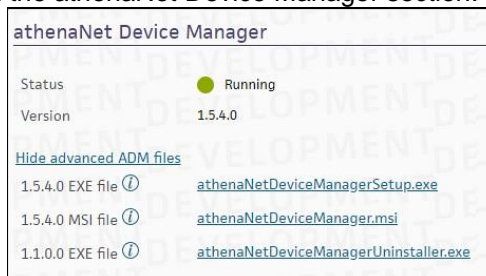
the athenaNet Device Manager section.

athenaNet Device Manager

| | |
|---|---|
| Status | Running |
| Version | 1.5.4.0 |

Hide advanced ADM files

| | |
|---|---|
| 1.5.4.0 EXE file ⓘ | athenaNetDeviceManagerSetup.exe |
| 1.5.4.0 MSI file ⓘ | athenaNetDeviceManager.msi |
| 1.1.0.0 EXE file ⓘ | athenaNetDeviceManagerUninstaller.exe |

DEVELOPMENT DEVELOPMENT DEVELOPMENT DEVELOPMENT